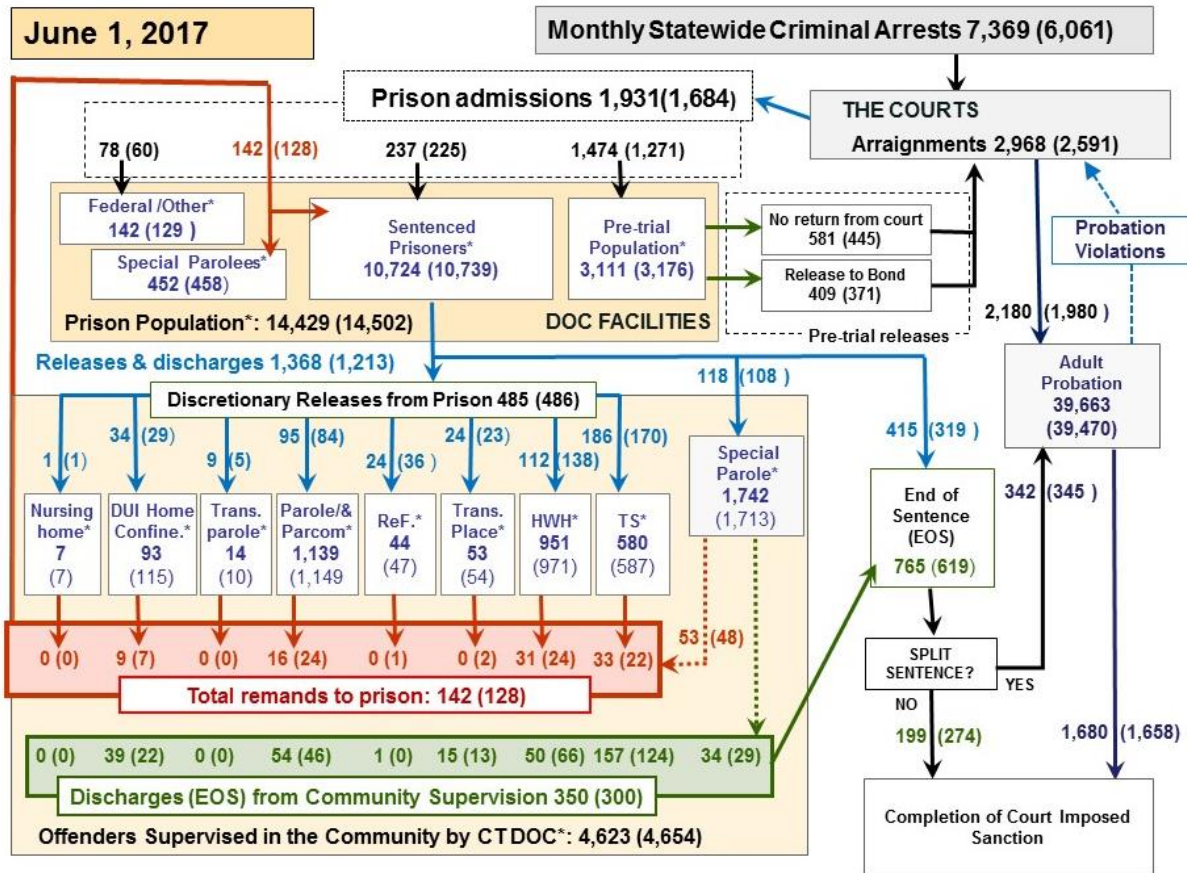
June 1, 2017

Monthly Statewide Criminal Arrests 7,369 (6,061)

Prison admissions 1,931(1,684)

THE COURTS
Arraignments 2,968 (2,591)

78 (60)
142 (128)
237 (225)
1,474 (1,271)

Federal /Other*
142 (129 )

Special Parolees*
452 (458)

Sentenced Prisoners*
10,724 (10,739)

Pre-trial Population*
3,111 (3,176)

No return from court
581 (445)

Release to Bond
409 (371)

Pre-trial releases

Probation Violations

Prison Population*: 14,429 (14,502)
DOC FACILITIES

2,180 (1,980 )

Releases & discharges 1,368 (1,213)

118 (108 )

Adult Probation
39,663
(39,470)

Discretionary Releases from Prison 485 (486)

1 (1)
34 (29)
9 (5)
95 (84)
24 (36 )
24 (23)
112 (138)
186 (170)

415 (319 )

Nursing home*
7
(7)

DUI Home Confine.*
93
(115)

Trans. parole*
14
(10)

Parole/& Parcom*
1,139
(1,149

ReF.*
44
(47)

Trans. Place*
53
(54)

HWH*
951
(971)

TS*
580
(587)

Special Parole*
1,742
(1,713)

End of Sentence (EOS)
765 (619)

342 (345 )

0 (0)
9 (7)
0 (0)
16 (24)
0 (1)
0 (2)
31 (24)
33 (22)
53 (48)

SPLIT SENTENCE?
YES
NO

Total remands to prison: 142 (128)

199 (274)
1,680 (1,658)

0 (0)
39 (22)
0 (0)
54 (46)
1 (0)
15 (13)
50 (66)
157 (124)
34 (29)

Discharges (EOS) from Community Supervision 350 (300)

Completion of Court Imposed Sanction

Offenders Supervised in the Community by CT DOC*: 4,623 (4,654)